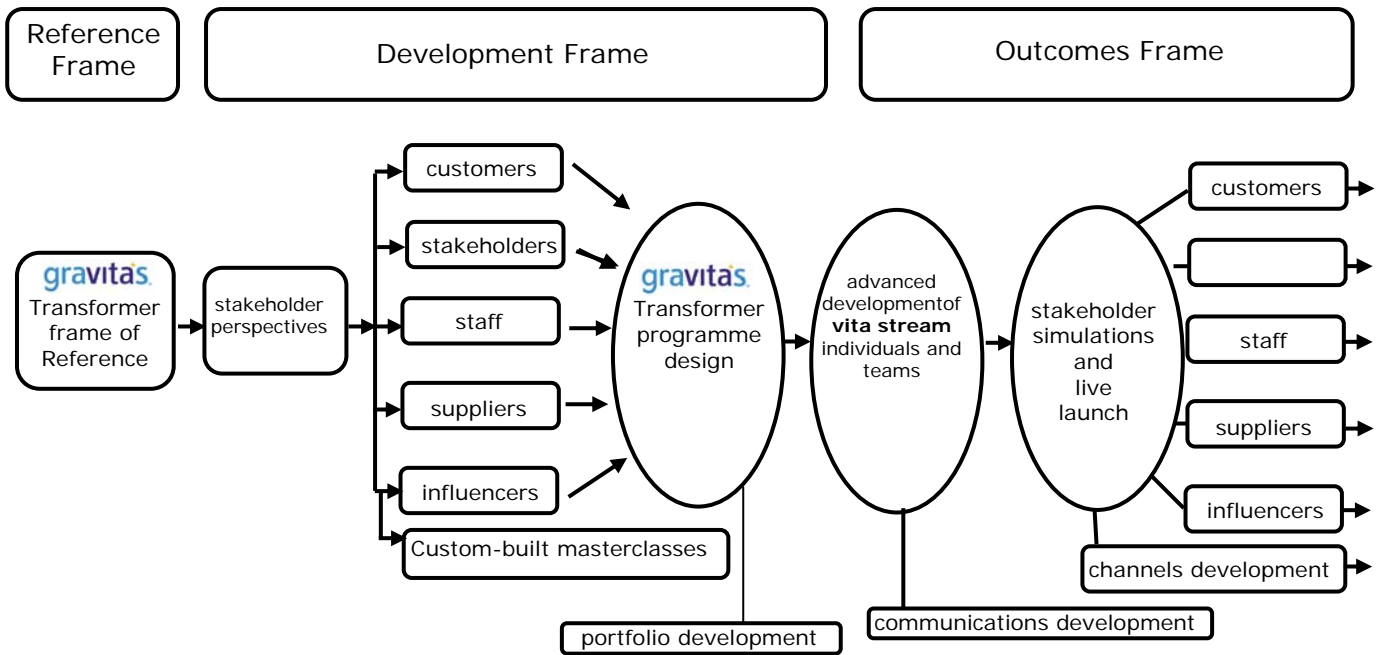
Reference Frame

Development Frame

Outcomes Frame

gravitas
Transformer frame of Reference

stakeholder perspectives

customers

stakeholders

staff

suppliers

influencers

Custom-built masterclasses

gravitas
Transformer programme design

portfolio development

advanced developmentof **vita stream** individuals and teams

communications development

stakeholder simulations and live launch

customers

staff

suppliers

influencers

channels development